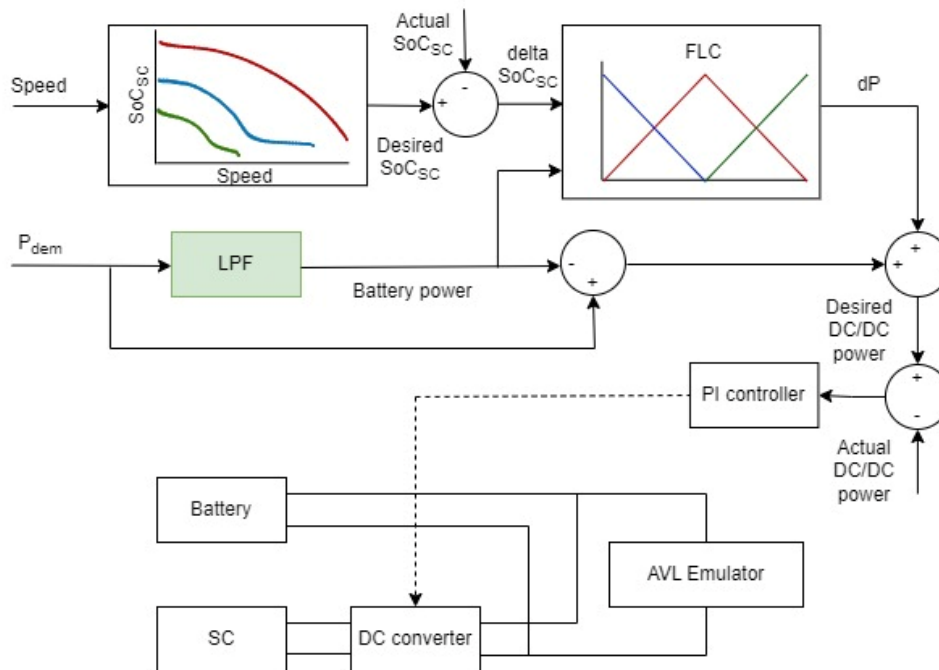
Speed

$SoC_{SC}$

Speed

Actual $SoC_{SC}$

+ -

Desired $SoC_{SC}$

delta $SoC_{SC}$

FLC

dP

$P_{dem}$

LPF

Battery power

- +

+ +

Desired DC/DC power

+ -

PI controller

Actual DC/DC power

Battery

AVL Emulator

SC

DC converter